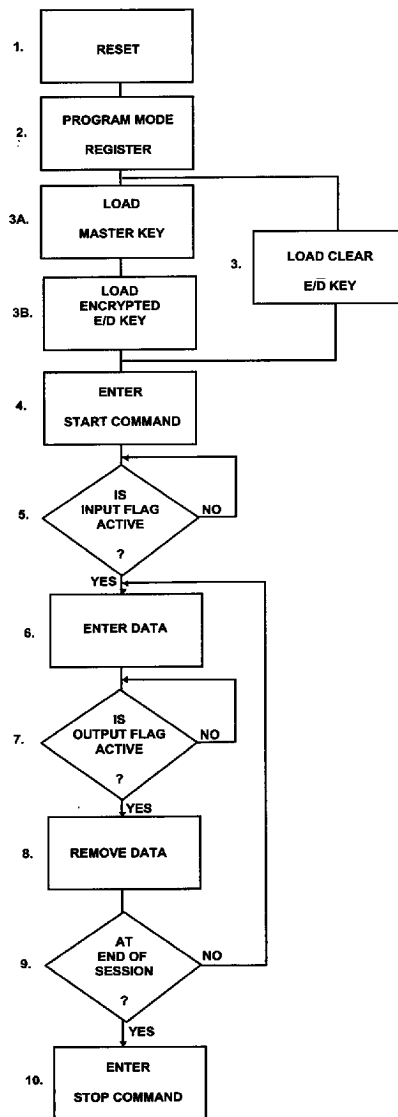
1. RESET

2. PROGRAM MODE REGISTER

3A. LOAD MASTER KEY

3. LOAD CLEAR $E/\overline{D}$ KEY

3B. LOAD ENCRYPTED E/D KEY

4. ENTER START COMMAND

5. IS INPUT FLAG ACTIVE ? NO

YES

6. ENTER DATA

7. IS OUTPUT FLAG ACTIVE ? NO

YES

8. REMOVE DATA

9. AT END OF SESSION ? NO

YES

10. ENTER STOP COMMAND